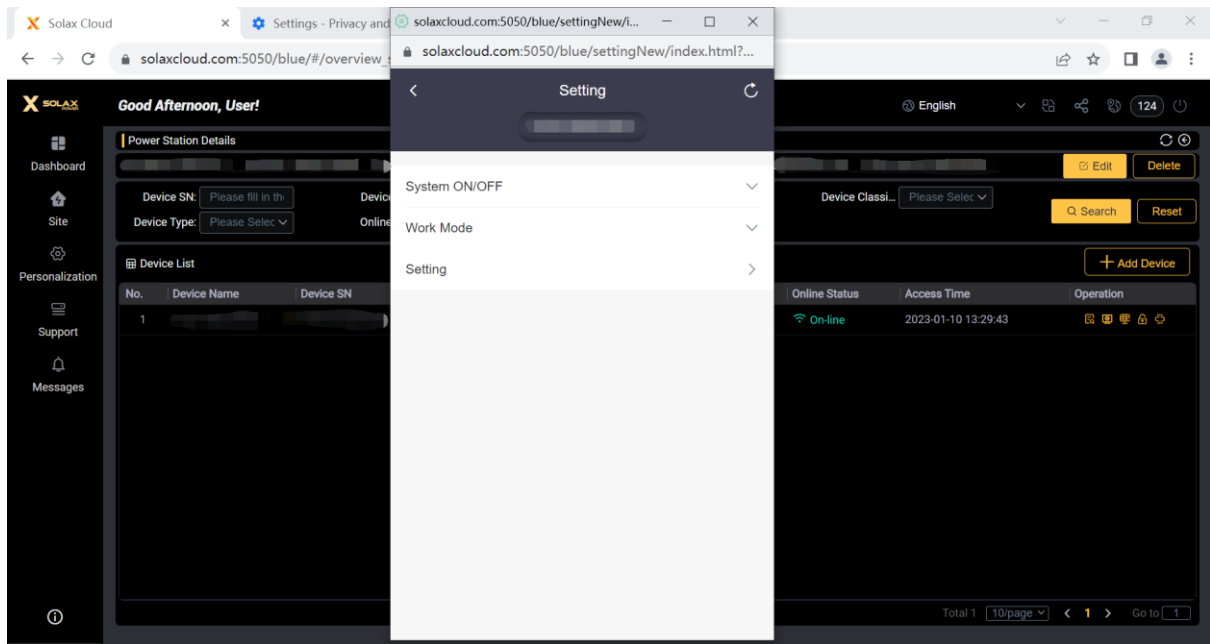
Solax Cloud
Settings - Privacy and
solaxcloud.com:5050/blue/settingNew/i...
solaxcloud.com:5050/blue/#/overview_
solaxcloud.com:5050/blue/settingNew/index.html?...

SOLAX
Good Afternoon, User!
English
124

Dashboard
Site
Personalization
Support
Messages

Power Station Details
Edit
Delete
Device SN: Please fill in th
Devic
Device Type: Please Selec
Online
Device Classi... Please Selec
Search
Reset
Device List
Add Device

| No. | Device Name | Device SN | Online Status | Access Time | Operation |
|---|---|---|---|---|---|
| 1 | | | On-line | 2023-01-10 13:29:43 | |

Total 1 10/page 1 Go to 1

Setting
System ON/OFF
Work Mode
Setting